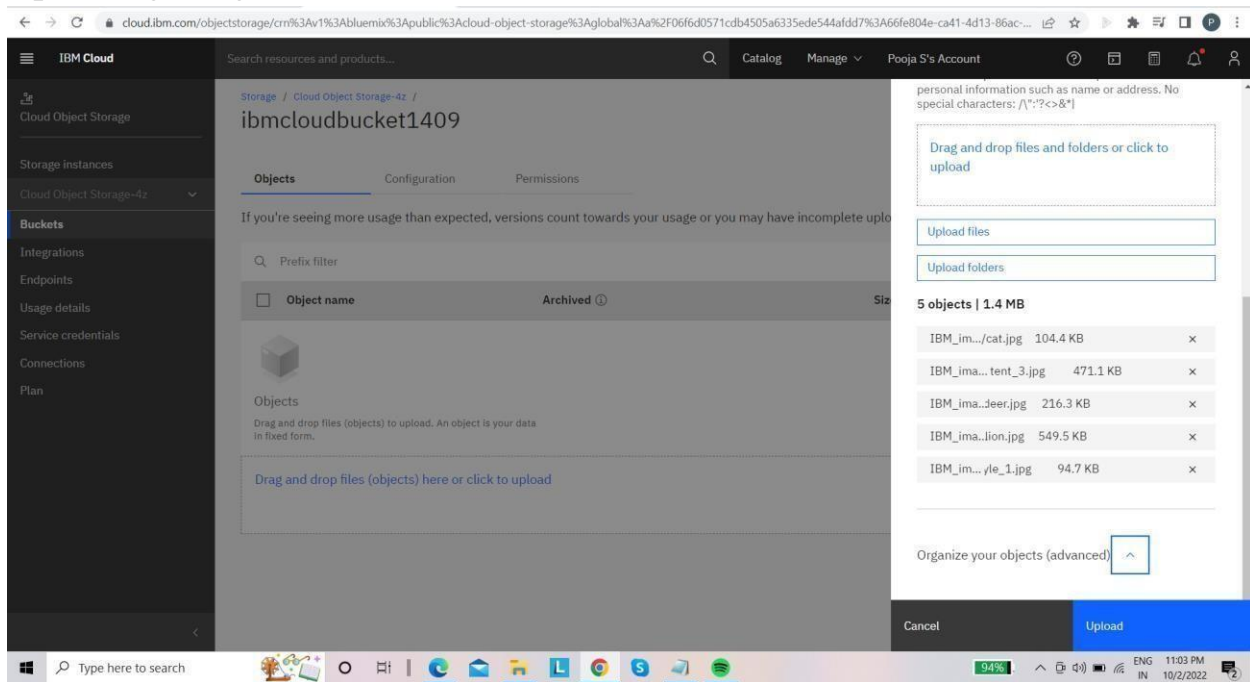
cloud.ibm.com/objectstorage/crn%3Av1%3Abluemix%3Apublic%3Acloud-object-storage%3Aglobal%3Aa%2F06f6d0571cdb4505a6335ede544afdd7%3A66fe804e-ca41-4d13-86ac-...

IBM Cloud

Search resources and products...

Catalog

Manage

Pooja S's Account

Cloud Object Storage

Storage instances

Cloud Object Storage-4z

Buckets

Integrations

Endpoints

Usage details

Service credentials

Connections

Plan

Storage / Cloud Object Storage-4z /

ibmcloudbucket1409

Objects

Configuration

Permissions

If you're seeing more usage than expected, versions count towards your usage or you may have incomplete uplo

Prefix filter

Object name

Archived

Siz

Objects

Drag and drop files (objects) to upload. An object is your data in fixed form.

Drag and drop files (objects) here or click to upload

personal information such as name or address. No special characters: /\":'?<>&*|

Drag and drop files and folders or click to upload

Upload files

Upload folders

5 objects | 1.4 MB

IBM_im.../cat.jpg 104.4 KB

IBM_ima... tent_3.jpg 471.1 KB

IBM_ima..deer.jpg 216.3 KB

IBM_ima..lion.jpg 549.5 KB

IBM_im... yle_1.jpg 94.7 KB

Organize your objects (advanced)

Cancel

Upload

Type here to search

94%

ENG IN

11:03 PM 10/2/2022